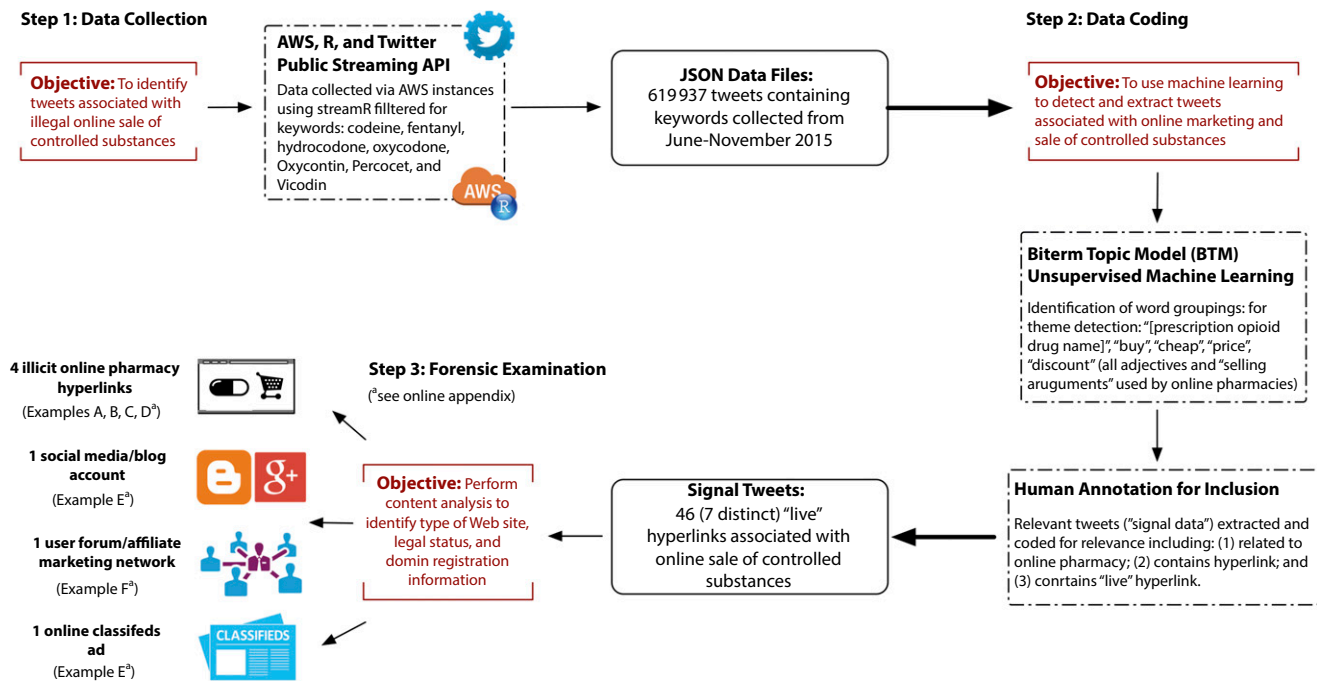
Step 1: Data Collection

Objective: To identify tweets associated with illegal online sale of controlled substances

AWS, R, and Twitter Public Streaming API

Data collected via AWS instances using streamR filltered for keywords: codeine, fentanyl, hydrocodone, oxycodone, Oxycontin, Percocet, and Vicodin

AWS

R

JSON Data Files:
619 937 tweets containing keywords collected from June-November 2015

Step 2: Data Coding

Objective: To use machine learning to detect and extract tweets associated with online marketing and sale of controlled substances

Biterm Topic Model (BTM) Unsupervised Machine Learning

Identification of word groupings: for theme detection: "[prescription opioid drug name]", "buy", "cheap", "price", "discount" (all adjectives and "selling aruguments" used by online pharmacies)

Human Annotation for Inclusion

Relevant tweets ("signal data") extracted and coded for relevance including: (1) related to online pharmacy; (2) contains hyperlink; and (3) conrtains "live" hyperlink.

Signal Tweets:
46 (7 distinct) "live" hyperlinks associated with online sale of controlled substances

Step 3: Forensic Examination

($^a$see online appendix)

Objective: Perform content analysis to identify type of Web site, legal status, and domin registration information

4 illicit online pharmacy hyperlinks
(Examples A, B, C, D$^a$)

1 social media/blog account
(Example E$^a$)

g+

1 user forum/affiliate marketing network
(Example F$^a$)

1 online classifeds ad
(Example E$^a$)

CLASSIFIEDS